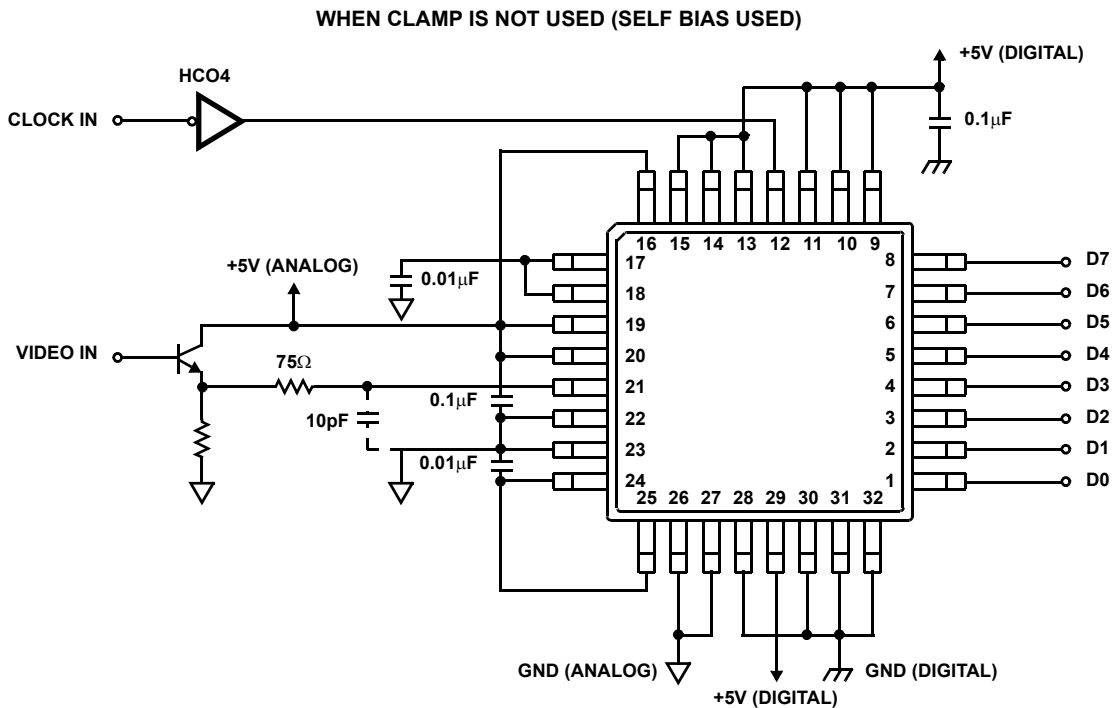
WHEN CLAMP IS NOT USED (SELF BIAS USED)

+5V (DIGITAL)

HCO4

CLOCK IN

0.1$\mu$F

16 15 14 13 12 11 10 9

+5V (ANALOG)

17

0.01$\mu$F

18

19

VIDEO IN

20

75$\Omega$

21

0.1$\mu$F

10pF

22

23

0.01$\mu$F

24

25 26 27 28 29 30 31 32

8 D7

7 D6

6 D5

5 D4

4 D3

3 D2

2 D1

1 D0

GND (ANALOG)

GND (DIGITAL)

+5V (DIGITAL)